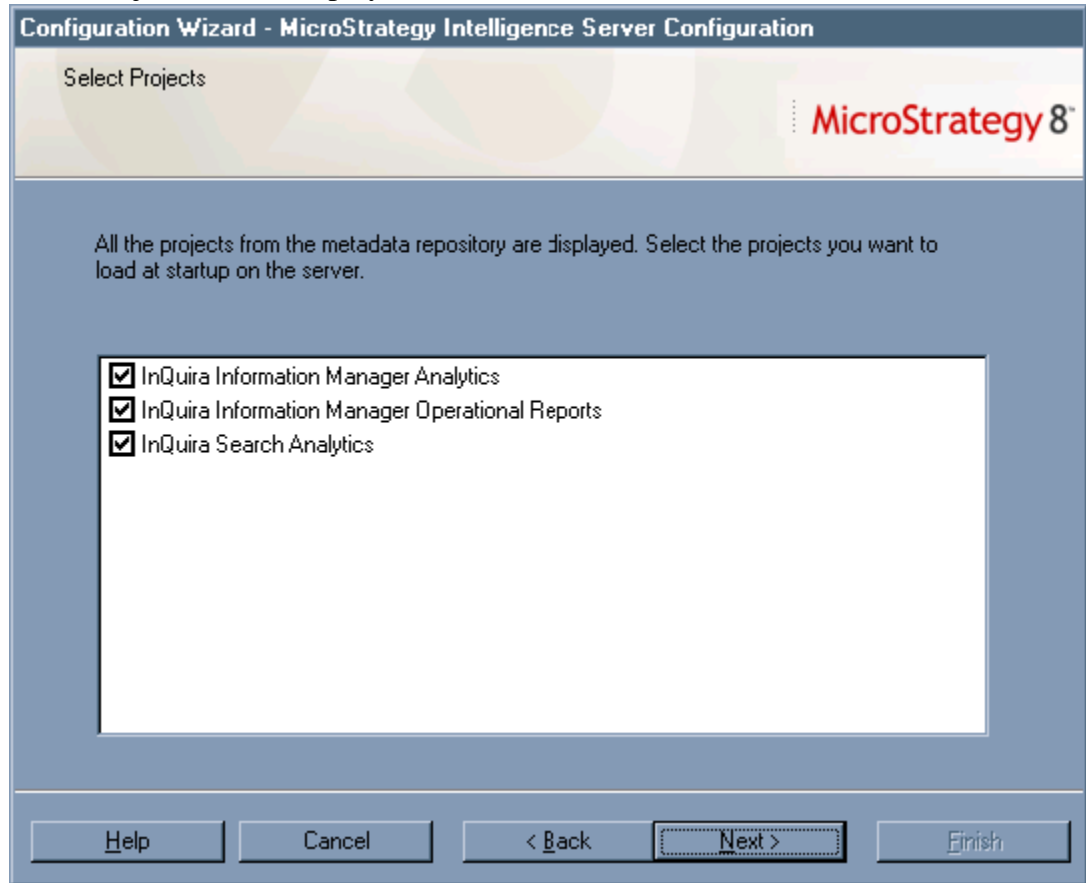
Configuration Wizard - MicroStrategy Intelligence Server Configuration

Select Projects

MicroStrategy 8™

All the projects from the metadata repository are displayed. Select the projects you want to load at startup on the server.

☑ InQuira Information Manager Analytics
☑ InQuira Information Manager Operational Reports
☑ InQuira Search Analytics

Help | Cancel | < Back | Next > | Finish